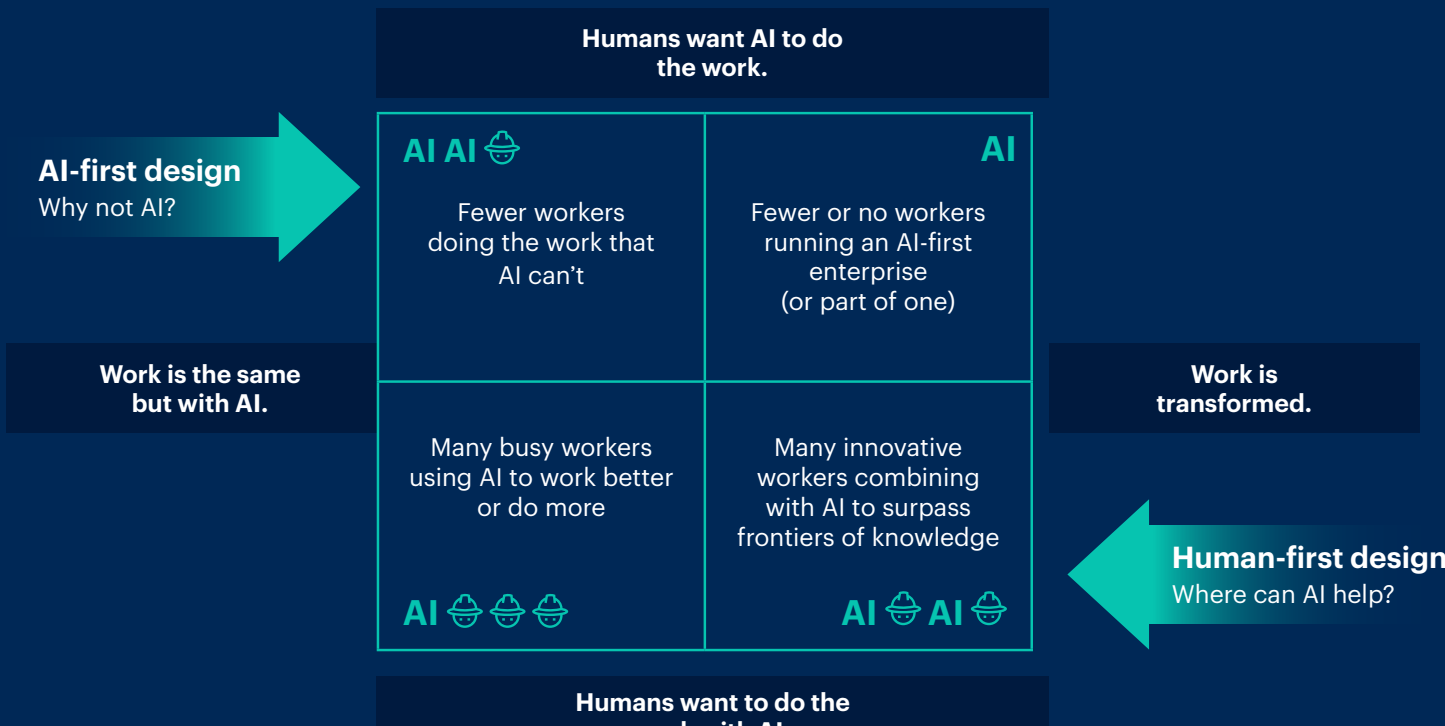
Humans want AI to do the work.

AI-first design
Why not AI?

AI AI

Fewer workers doing the work that AI can't

AI

Fewer or no workers running an AI-first enterprise (or part of one)

Work is the same but with AI.

Work is transformed.

Many busy workers using AI to work better or do more

AI

Many innovative workers combining with AI to surpass frontiers of knowledge

AI AI

Human-first design
Where can AI help?

Humans want to do the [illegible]